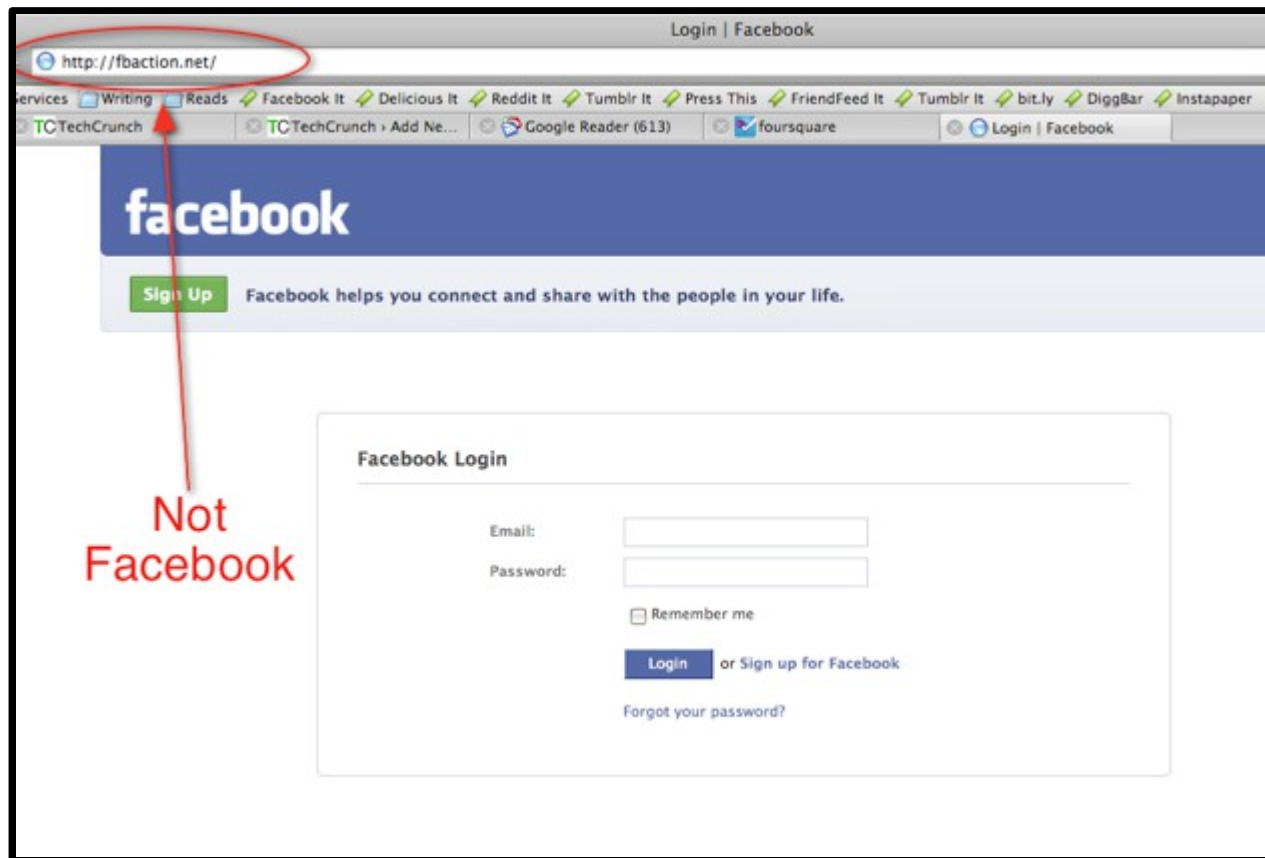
Login | Facebook

http://fbaction.net/

ervices Writing Reads Facebook It Delicious It Reddit It Tumblr It Press This FriendFeed It Tumblr It bit.ly DiggBar Instapaper

TechCrunch TechCrunch › Add Ne... Google Reader (613) foursquare Login | Facebook

facebook

Sign Up Facebook helps you connect and share with the people in your life.

Facebook Login

Email:

Password:

Remember me

Login or Sign up for Facebook

Forgot your password?

Not Facebook